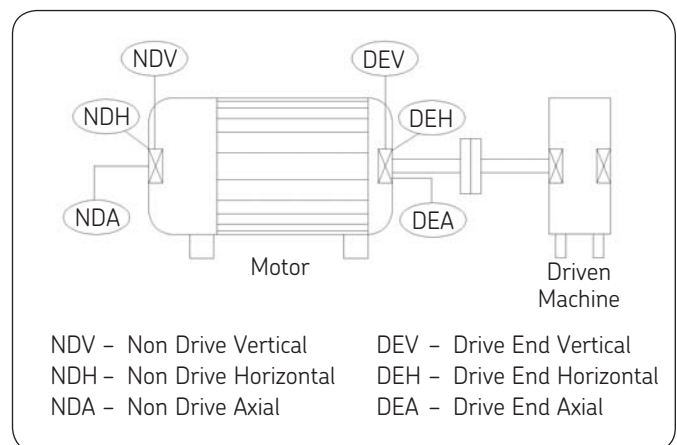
NDV

NDH

NDA

DEV

DEH

DEA

Motor

Driven Machine

NDV – Non Drive Vertical
NDH – Non Drive Horizontal
NDA – Non Drive Axial

DEV – Drive End Vertical
DEH – Drive End Horizontal
DEA – Drive End Axial